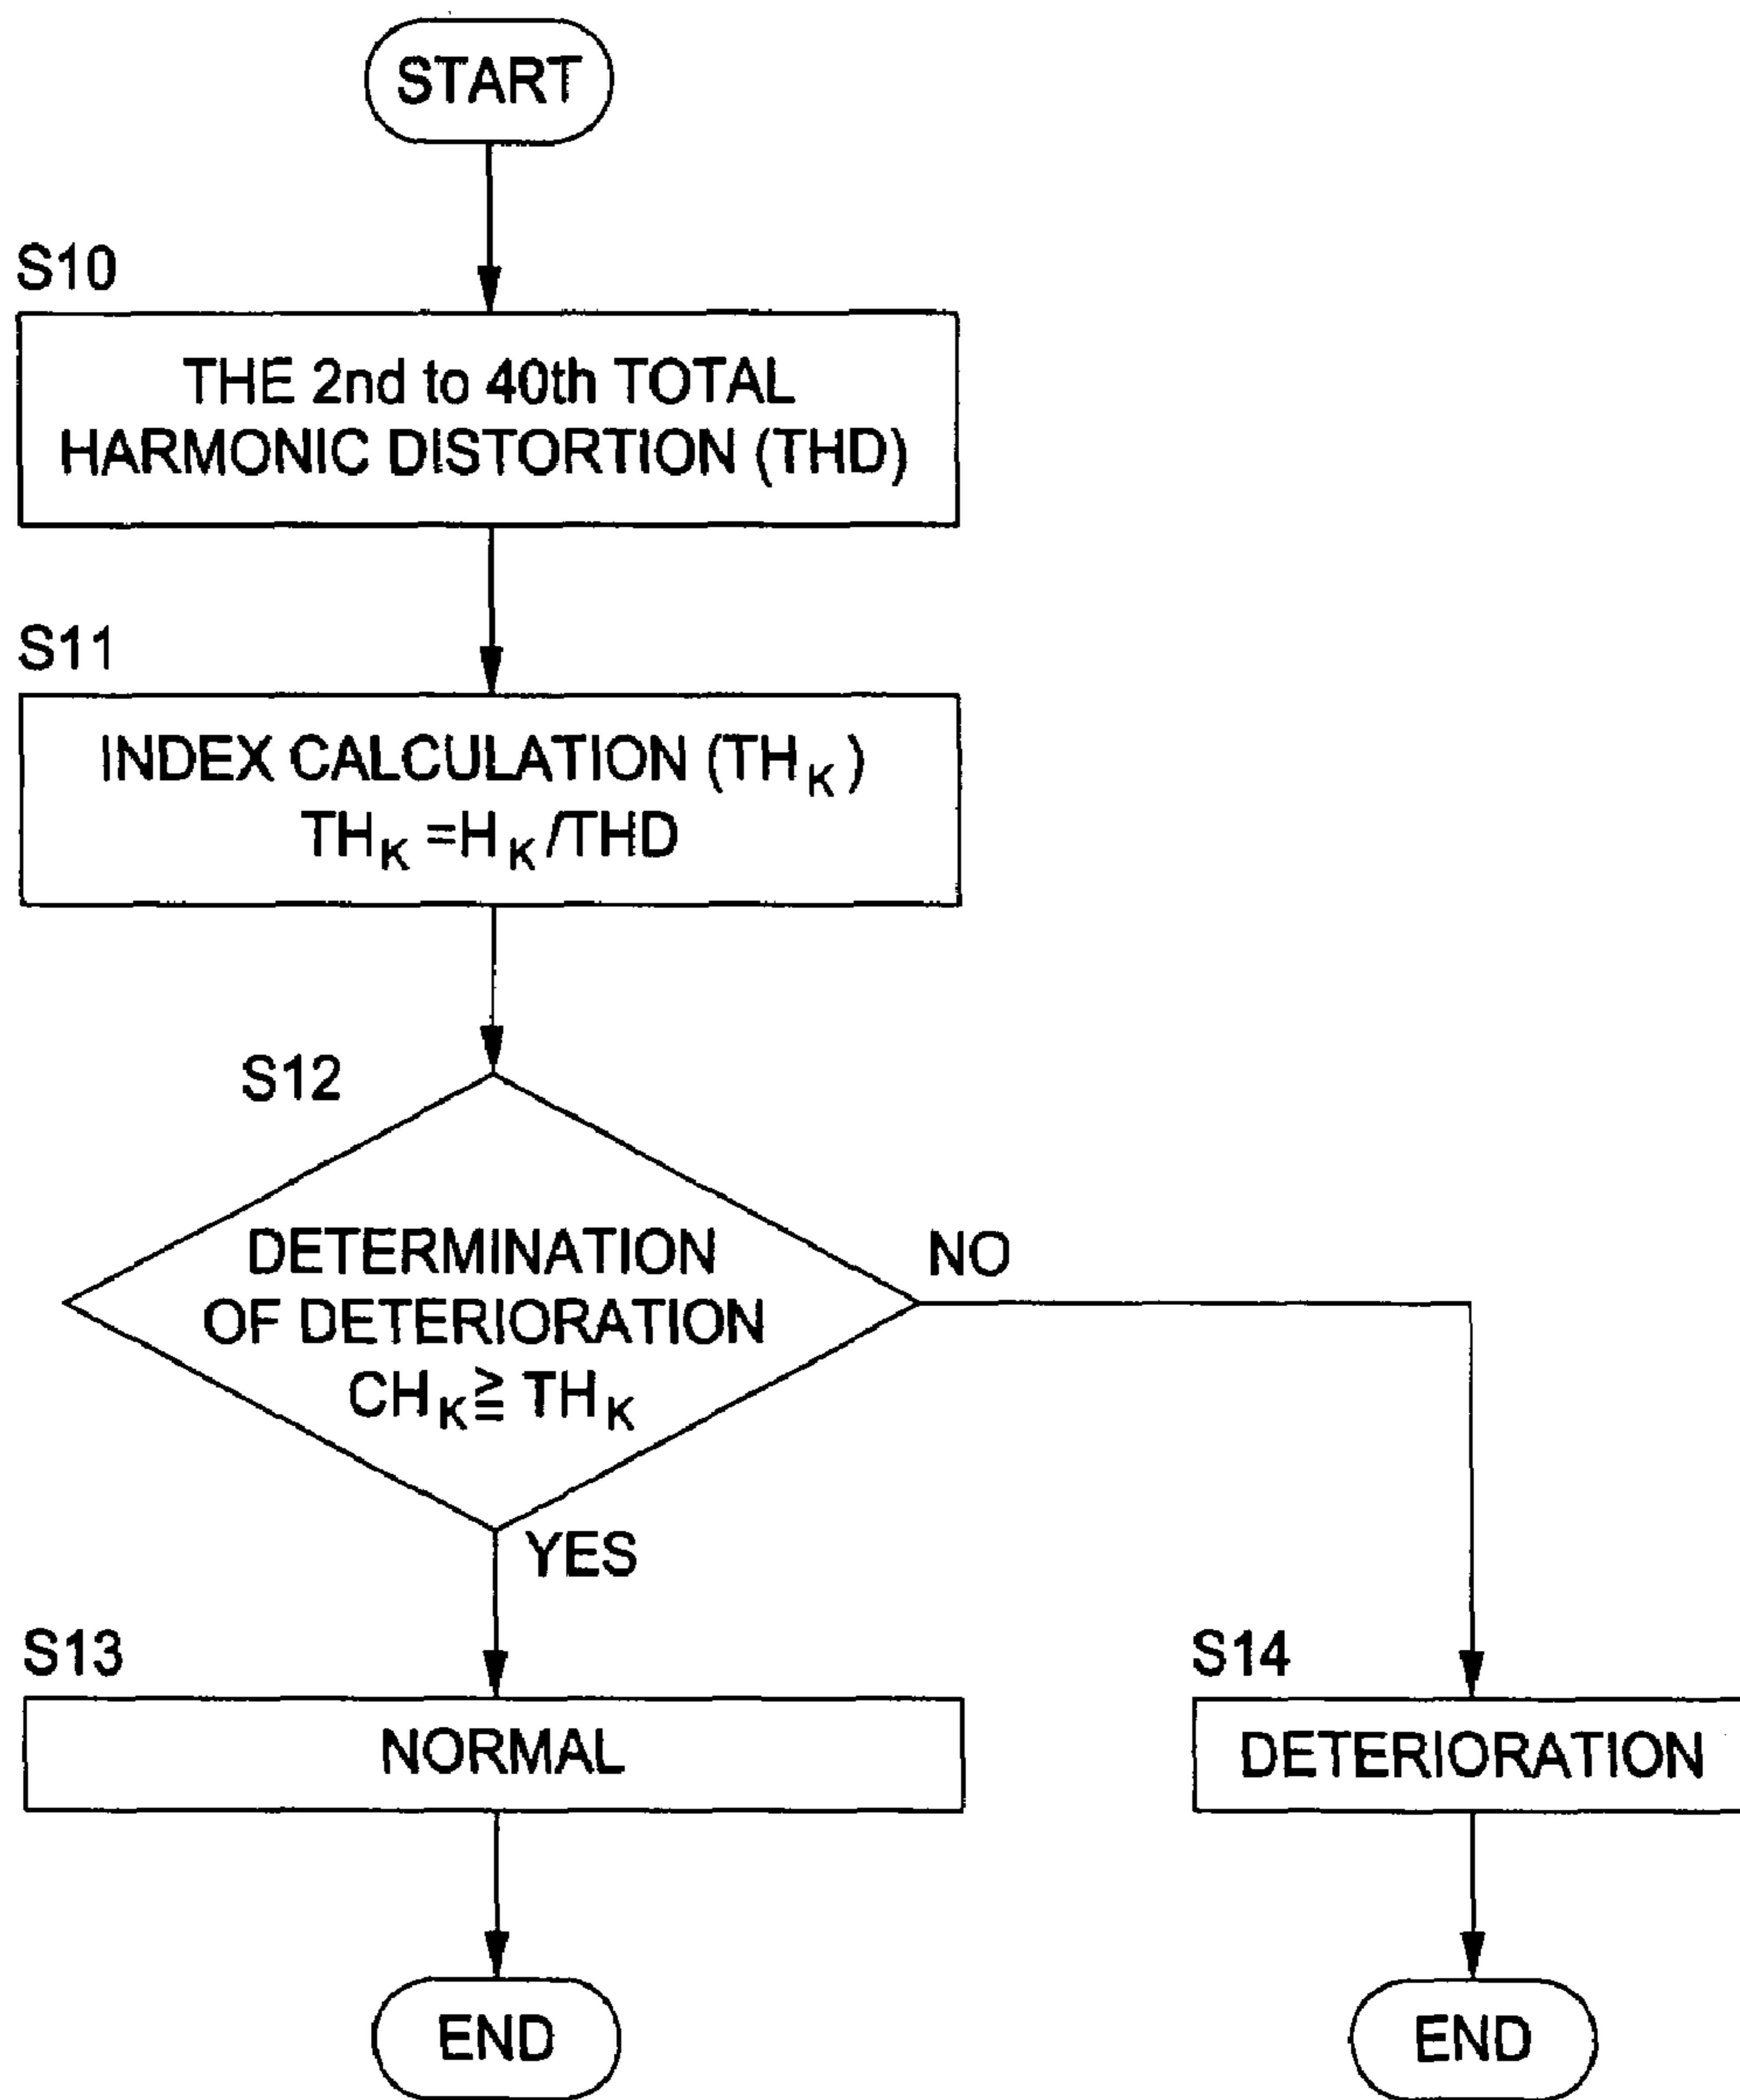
START

S10

THE 2nd to 40th TOTAL HARMONIC DISTORTION (THD)

S11

INDEX CALCULATION ($TH_K$)
$TH_K = H_K/THD$

S12

DETERMINATION OF DETERIORATION
$CH_K \geqq TH_K$

NO

YES

S13

NORMAL

S14

DETERIORATION

END

END